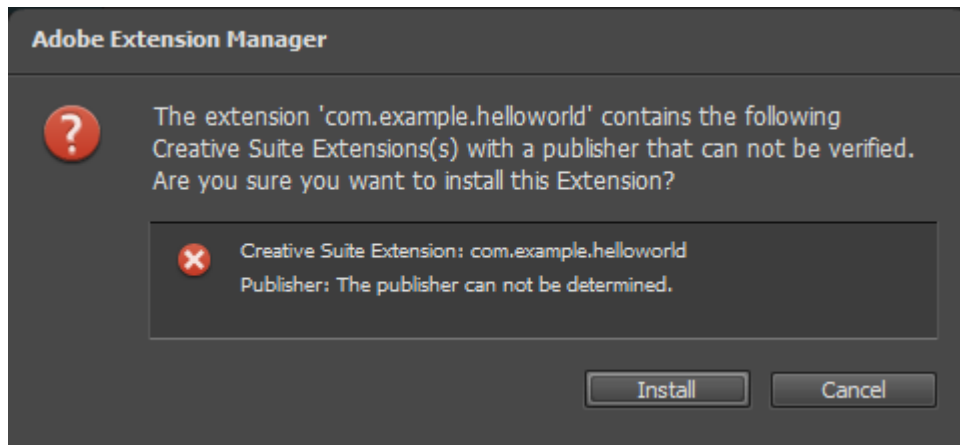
Adobe Extension Manager

The extension 'com.example.helloworld' contains the following Creative Suite Extensions(s) with a publisher that can not be verified. Are you sure you want to install this Extension?

Creative Suite Extension: com.example.helloworld

Publisher: The publisher can not be determined.

Install

Cancel